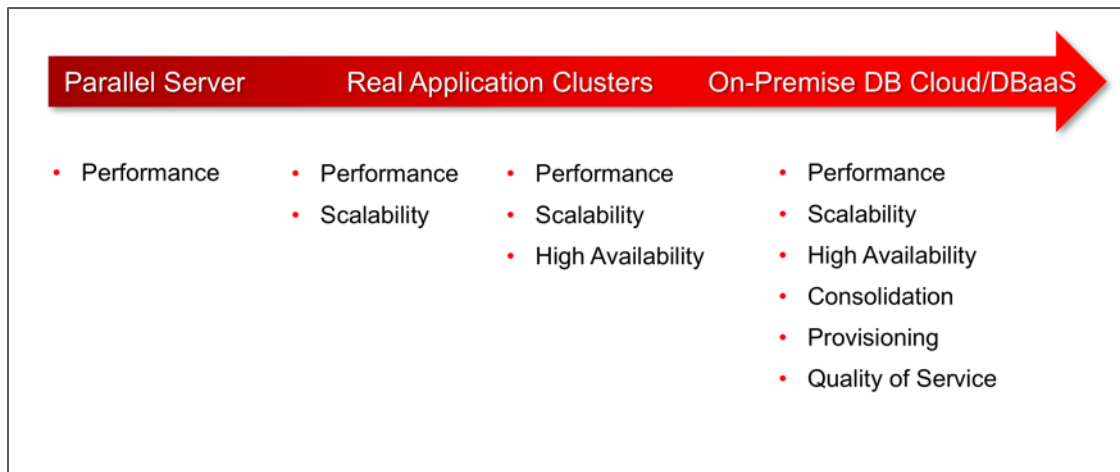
Parallel Server  Real Application Clusters  On-Premise DB Cloud/DBaaS

- Performance

- Performance
- Scalability

- Performance
- Scalability
- High Availability

- Performance
- Scalability
- High Availability
- Consolidation
- Provisioning
- Quality of Service